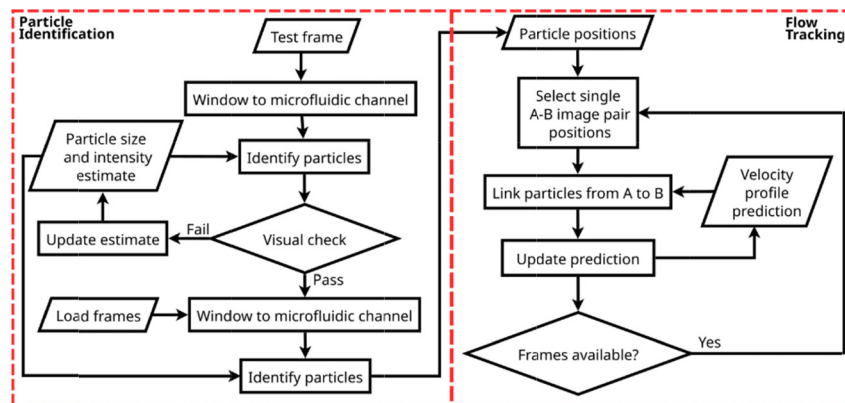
Particle Identification

Test frame

Window to microfluidic channel

Particle size and intensity estimate

Identify particles

Update estimate

Fail

Visual check

Pass

Load frames

Window to microfluidic channel

Identify particles

Flow Tracking

Particle positions

Select single A-B image pair positions

Link particles from A to B

Velocity profile prediction

Update prediction

Frames available?

Yes